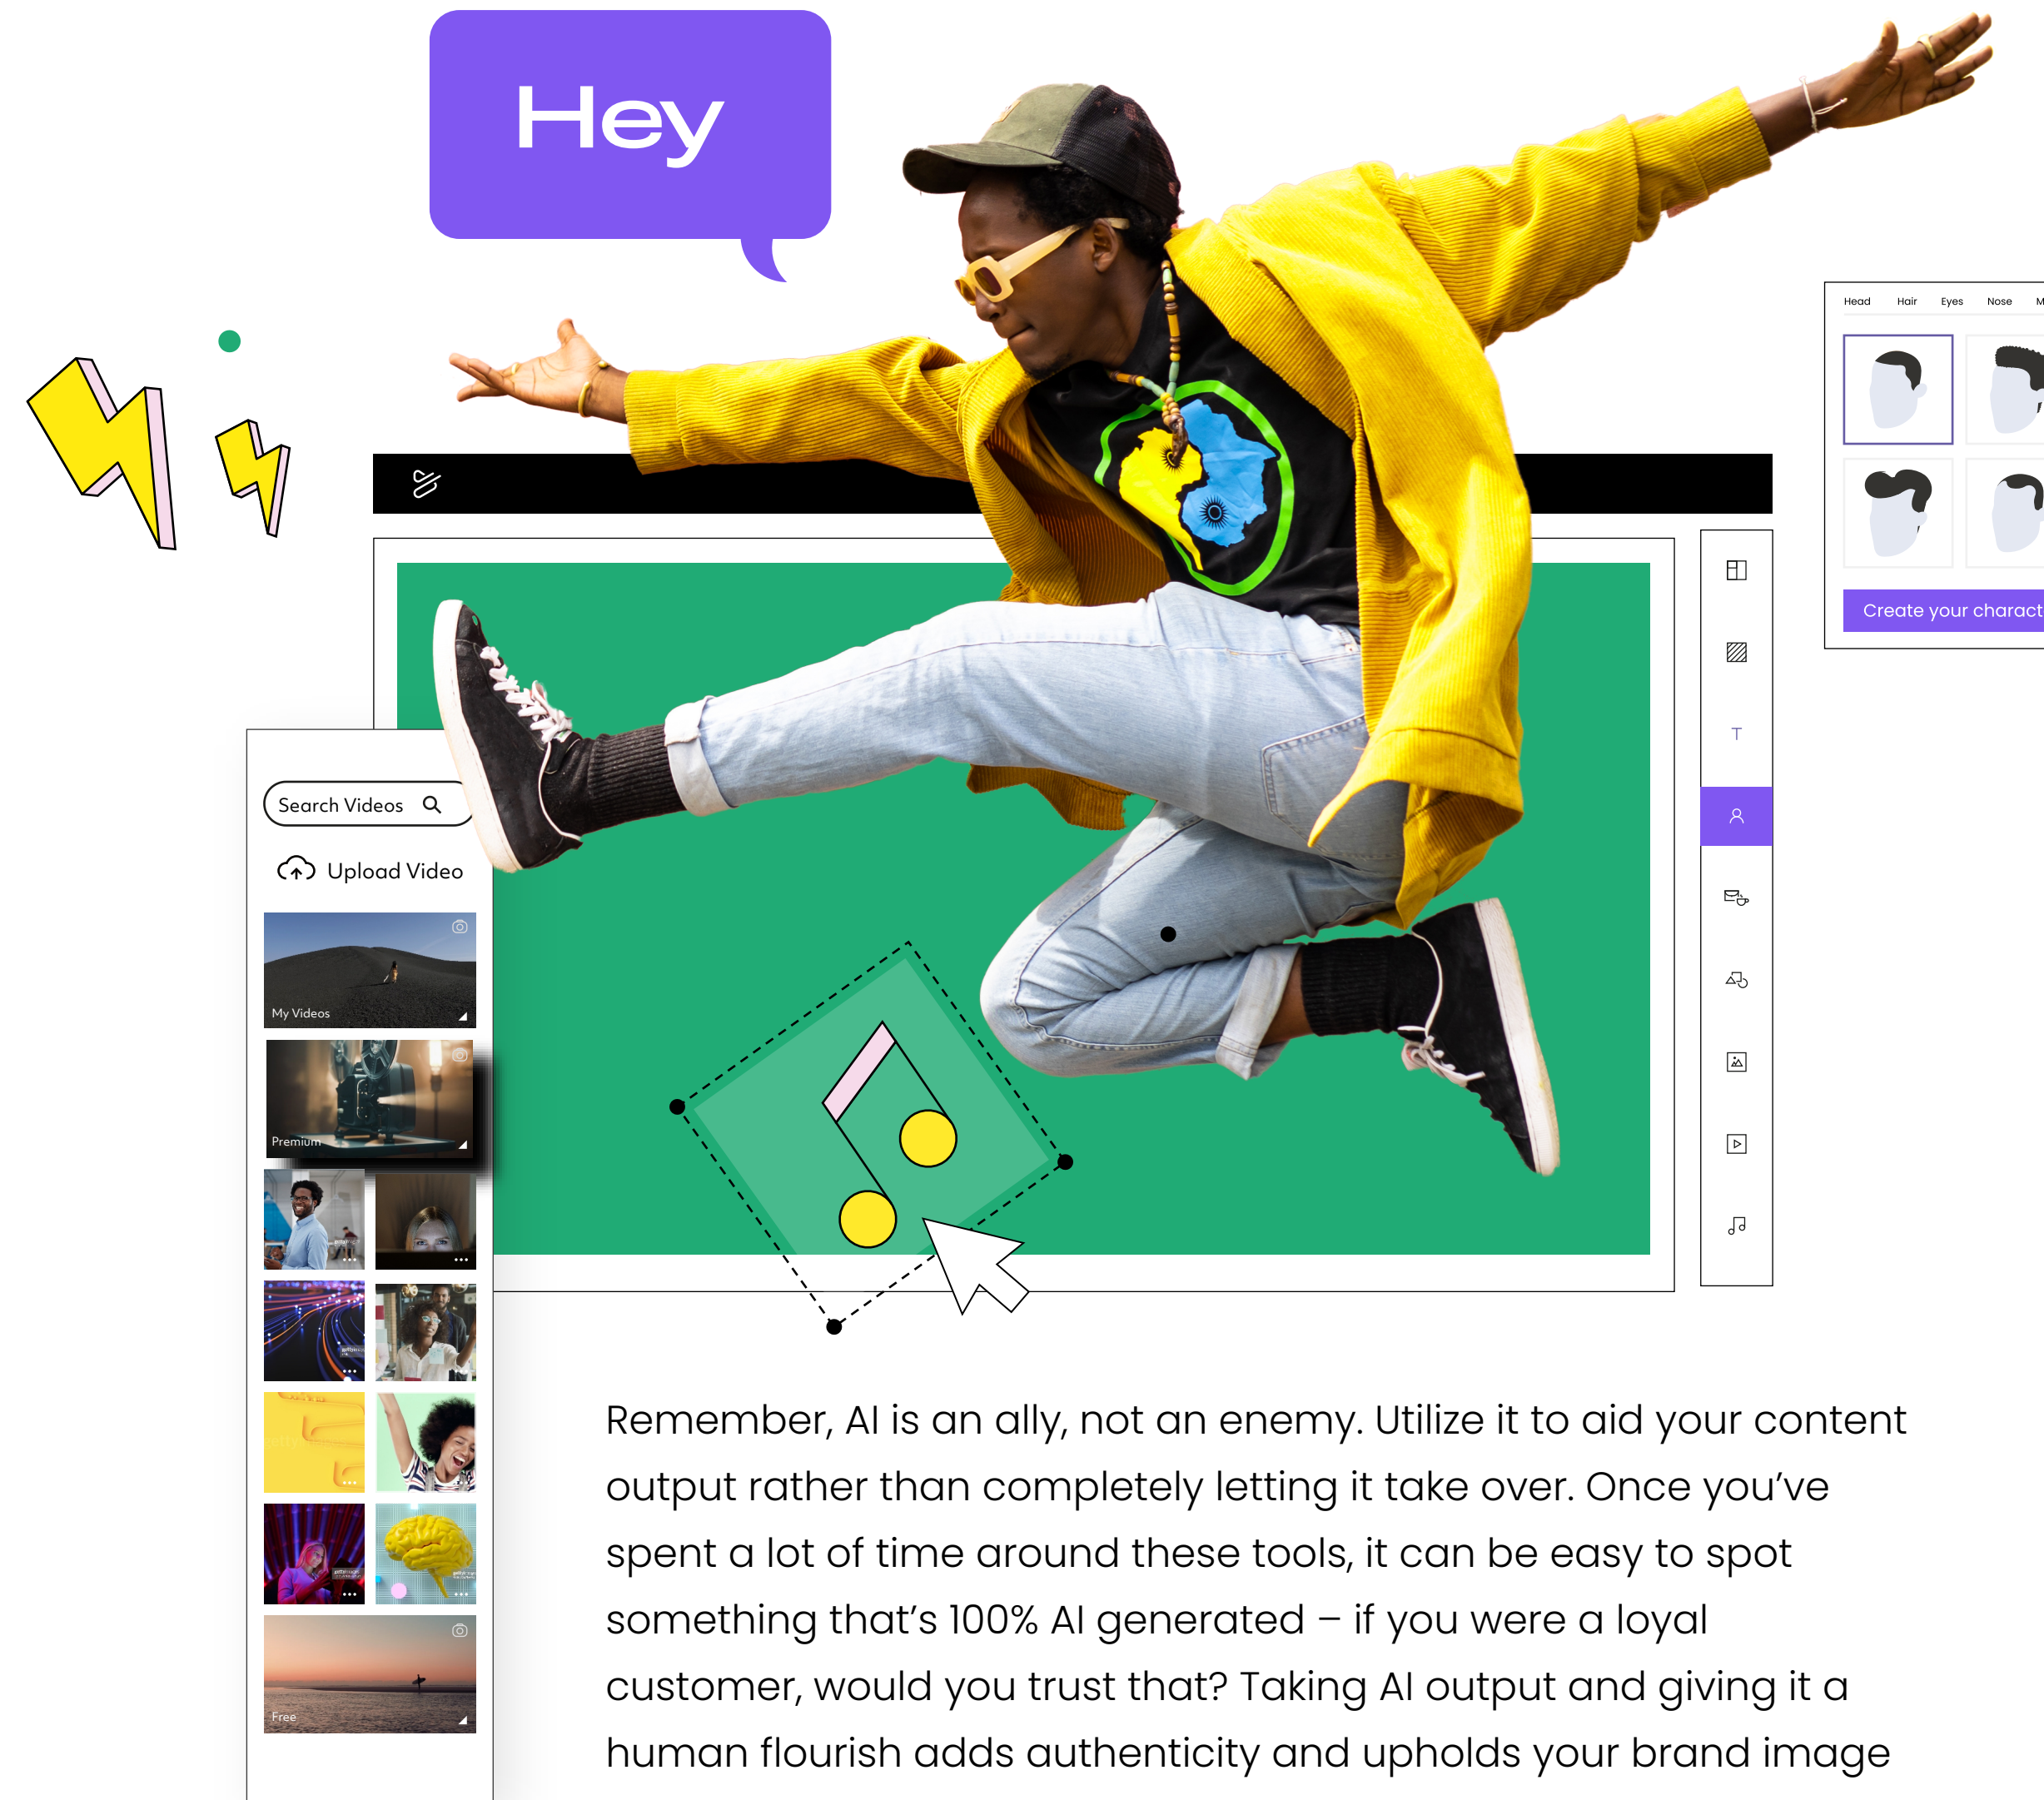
Hey

Head Hair Eyes Nose M

Create your charact

Search Videos

Upload Video

My Videos

Premium

Free

T

Remember, AI is an ally, not an enemy. Utilize it to aid your content output rather than completely letting it take over. Once you've spent a lot of time around these tools, it can be easy to spot something that's 100% AI generated – if you were a loyal customer, would you trust that? Taking AI output and giving it a human flourish adds authenticity and upholds your brand image